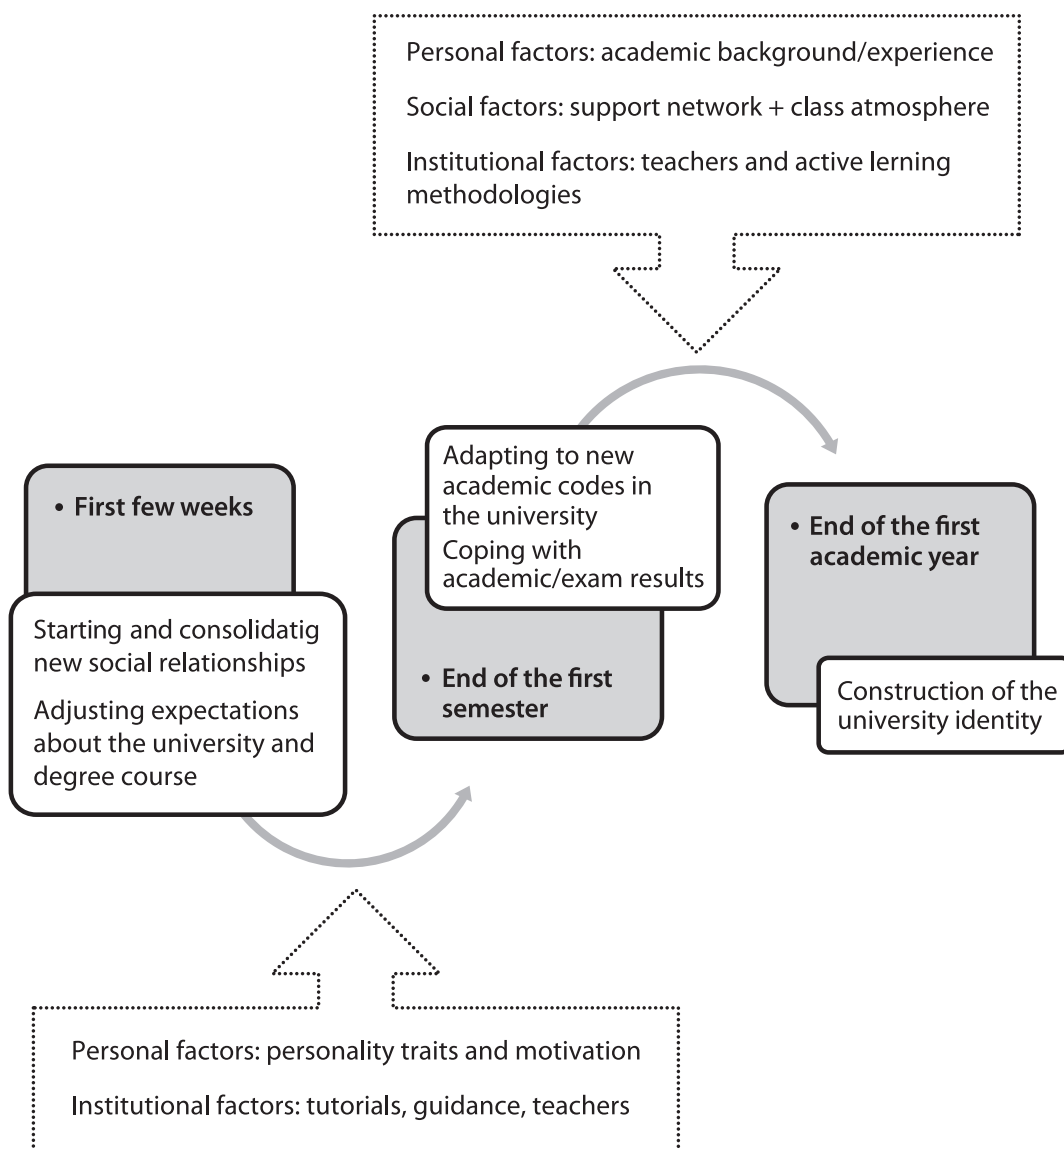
Personal factors: academic background/experience

Social factors: support network + class atmosphere

Institutional factors: teachers and active lerning methodologies

• First few weeks

Starting and consolidatig new social relationships

Adjusting expectations about the university and degree course

Adapting to new academic codes in the university

Coping with academic/exam results

• End of the first semester

• End of the first academic year

Construction of the university identity

Personal factors: personality traits and motivation

Institutional factors: tutorials, guidance, teachers